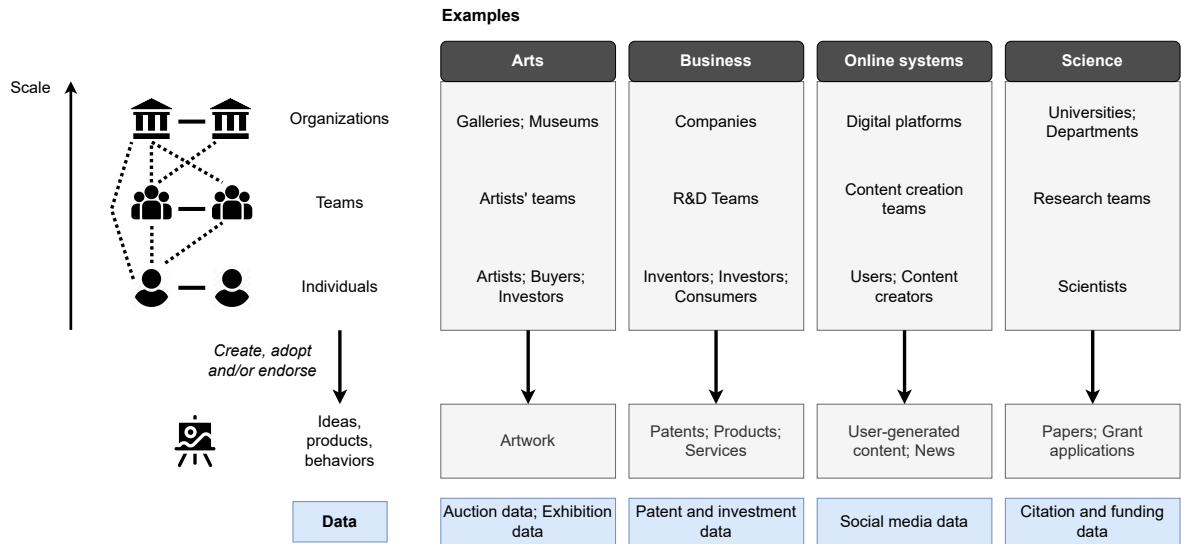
Examples

Scale

Organizations

Teams

Individuals

Create, adopt and/or endorse

Ideas, products, behaviors

Data

| Arts | Business | Online systems | Science |
|---|---|---|---|
| Galleries; Museums | Companies | Digital platforms | Universities; Departments |
| Artists' teams | R&D Teams | Content creation teams | Research teams |
| Artists; Buyers; Investors | Inventors; Investors; Consumers | Users; Content creators | Scientists |
| Artwork | Patents; Products; Services | User-generated content; News | Papers; Grant applications |
| Auction data; Exhibition data | Patent and investment data | Social media data | Citation and funding data |